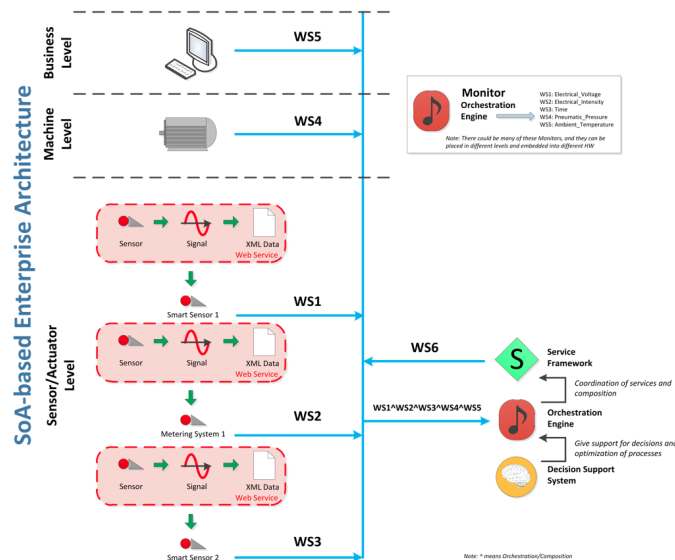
SoA-based Enterprise Architecture

Business Level

WS5

Machine Level

WS4

Monitor Orchestration Engine

WS1: Electrical_Voltage
WS2: Electrical_Intensity
WS3: Time
WS4: Pneumatic_Pressure
WS5: Ambient_Temperature

Note: There could be many of these Monitors, and they can be placed in different levels and embedded into different HW

Sensor/Actuator Level

Sensor Signal XML Data Web Service

Smart Sensor 1

WS1

Sensor Signal XML Data Web Service

WS6

Service Framework

Coordination of services and composition

WS1^WS2^WS3^WS4^WS5

Metering System 1

WS2

Orchestration Engine

Give support for decisions and optimization of processes

Sensor Signal XML Data Web Service

Decision Support System

Smart Sensor 2

WS3

Note: ^ means Orchestration/Composition